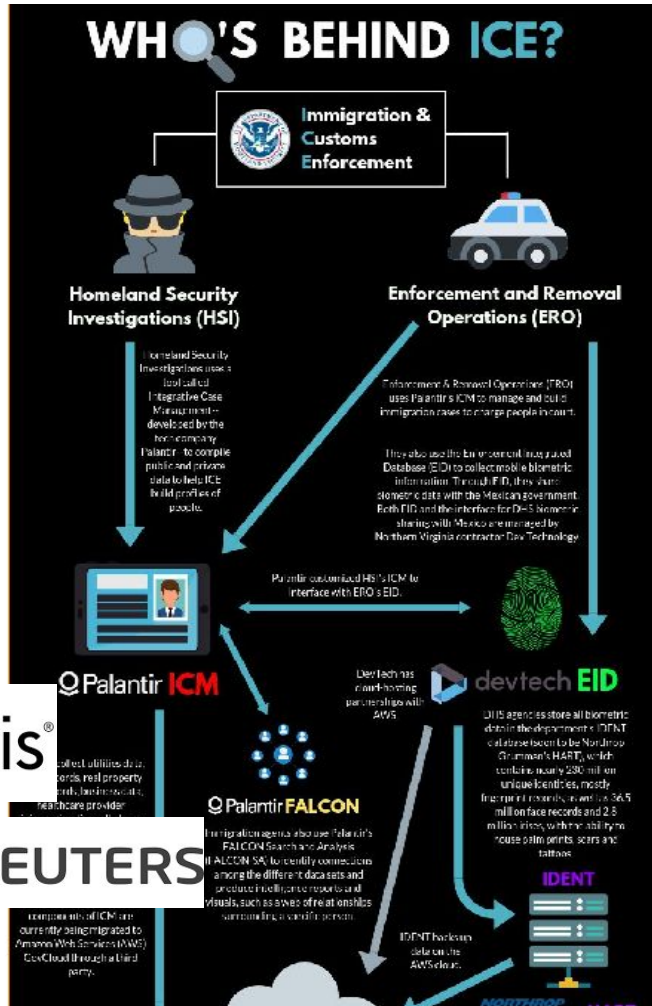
WHO'S BEHIND ICE?

Immigration & Customs Enforcement

Homeland Security Investigations (HSI)

Enforcement and Removal Operations (ERO)

Homeland Security Investigations uses a tool called Integrative Case Management -- developed by the tech company Palantir - to compile public and private data to help ICE build profiles of people.

Enforcement & Removal Operations (ERO) uses Palantir's ICM to manage and build immigration cases to charge people in court.

They also use the Enforcement Integrated Database (EID) to collect mobile biometric information. Through EID, they share biometric data with the Mexican government. Both EID and the interface for DHS biometric sharing with Mexico are managed by Northern Virginia contractor Dev Technology.

Palantir customized HSI's ICM to interface with ERO's EID.

Palantir ICM

devtech EID

Devtech has cloud-hosting partnerships with AWS

is®

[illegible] collect utilities data, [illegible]cords, real property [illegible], business data, healthcare provider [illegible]

EUTERS

Palantir FALCON

Immigration agents also use Palantir's FALCON Search and Analysis (FALCON SA) to identify connections among the different data sets and produce intelligence reports and visuals, such as a web of relationships surrounding a specific person.

DHS agencies store all biometric data in the department's IDENT database (soon to be Northrop Grumman's HART), which contains nearly 230 million unique identities, mostly fingerprint records, as well as 36.5 million face records and 2.8 million irises, with the ability to house palm prints, scars and tattoos.

IDENT

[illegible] components of ICM are currently being migrated to Amazon Web Services (AWS) GovCloud through a third party.

IDENT backs up data on the AWS cloud.

NORTHROP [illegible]